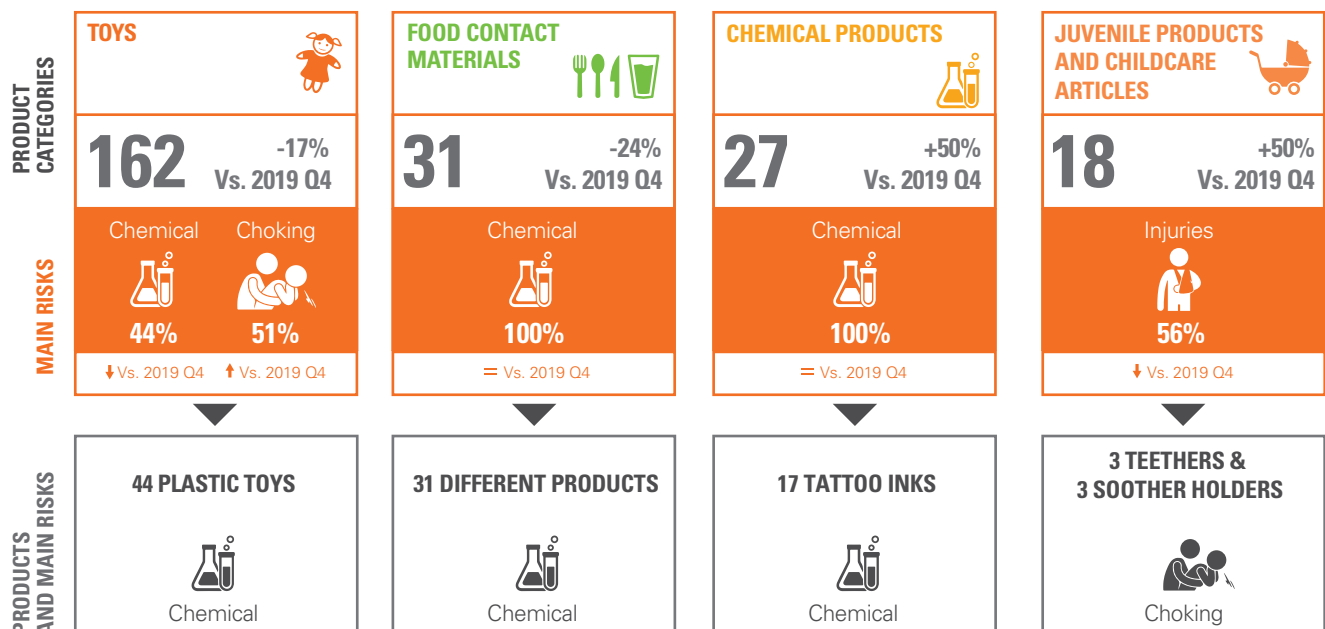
PRODUCT CATEGORIES

TOYS

162
-17%
Vs. 2019 Q4

MAIN RISKS

Chemical
44%
Vs. 2019 Q4

Choking
51%
Vs. 2019 Q4

FOOD CONTACT MATERIALS

31
-24%
Vs. 2019 Q4

Chemical
100%
= Vs. 2019 Q4

CHEMICAL PRODUCTS

27
+50%
Vs. 2019 Q4

Chemical
100%
= Vs. 2019 Q4

JUVENILE PRODUCTS AND CHILDCARE ARTICLES

18
+50%
Vs. 2019 Q4

Injuries
56%
Vs. 2019 Q4

PRODUCTS AND MAIN RISKS

44 PLASTIC TOYS
Chemical

31 DIFFERENT PRODUCTS
Chemical

17 TATTOO INKS
Chemical

3 TEETHERS & 3 SOOTHER HOLDERS
Choking